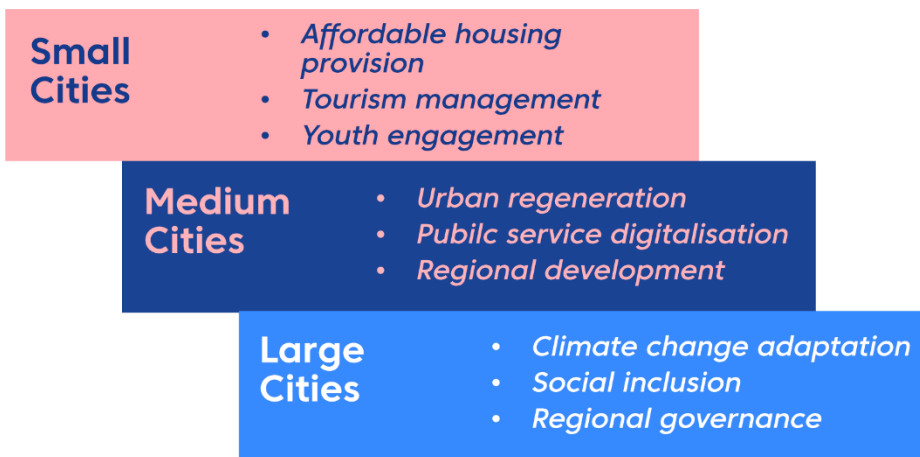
Small Cities

- Affordable housing provision
- Tourism management
- Youth engagement

Medium Cities

- Urban regeneration
- Pubilc service digitalisation
- Regional development

Large Cities

- Climate change adaptation
- Social inclusion
- Regional governance